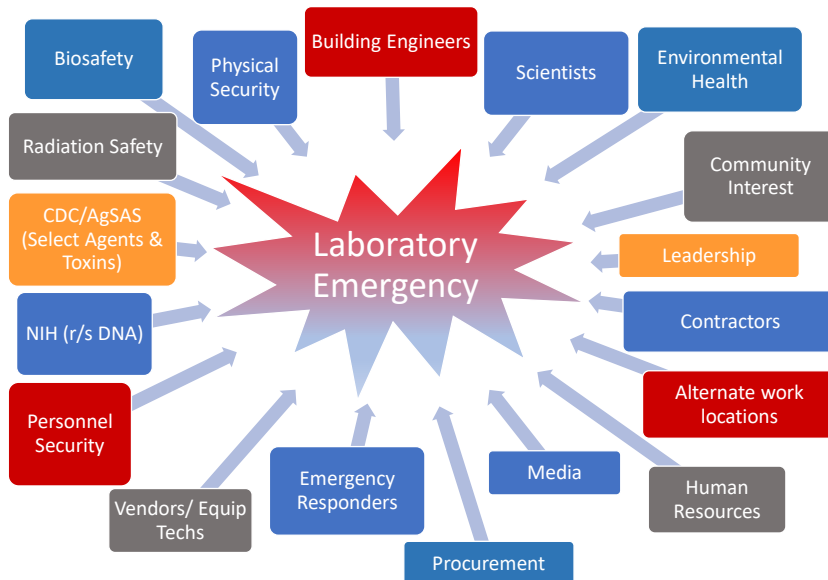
Laboratory Emergency

Biosafety

Physical Security

Building Engineers

Scientists

Environmental Health

Radiation Safety

Community Interest

CDC/AgSAS (Select Agents & Toxins)

Leadership

NIH (r/s DNA)

Contractors

Personnel Security

Alternate work locations

Vendors/ Equip Techs

Emergency Responders

Media

Human Resources

Procurement